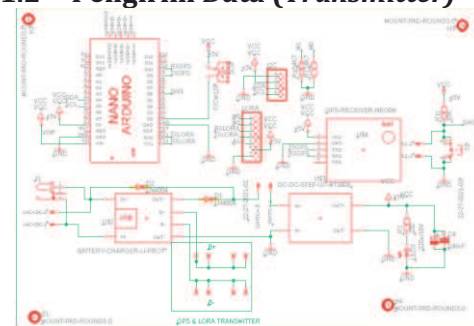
1.2 Pengirim Data (Transmitter)

NANO
ARDUINO

GPS-RECEIVER-NEO6M

BATTERY-CHARGER-LI-PROT

DC-DC-STEP-UP-MT3608

MOUNT-PAD-ROUND3.0

MOUNT-PAD-ROUND3.0

MOUNT-PAD-ROUND3.0

MOUNT-PAD-ROUND3.0

VCC

VCC

VCC

VCC

VCC

VCC

GND

GND

GND

GND

GND

GND

GND

GND

LORA

GPS & LORA TRANSMITTER